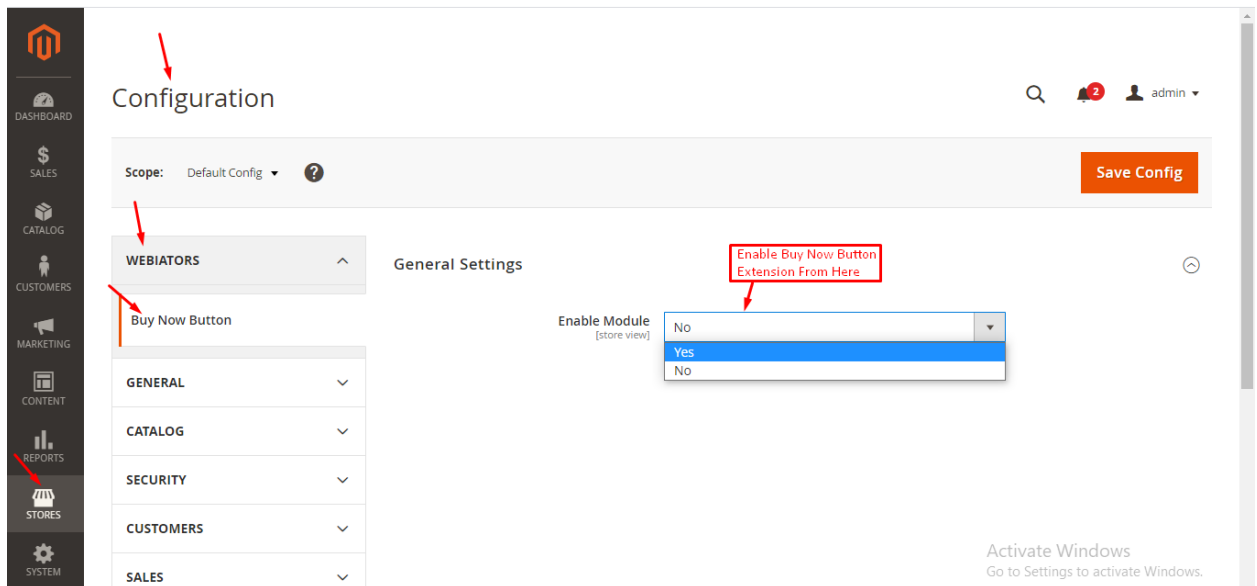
DASHBOARD
SALES
CATALOG
CUSTOMERS
MARKETING
CONTENT
REPORTS
STORES
SYSTEM

Configuration

2

admin

Scope: Default Config

Save Config

WEBIATORS

Buy Now Button

GENERAL

CATALOG

SECURITY

CUSTOMERS

SALES

General Settings

Enable Buy Now Button Extension From Here

Enable Module
[store view]

No

Yes
No

Activate Windows
Go to Settings to activate Windows.